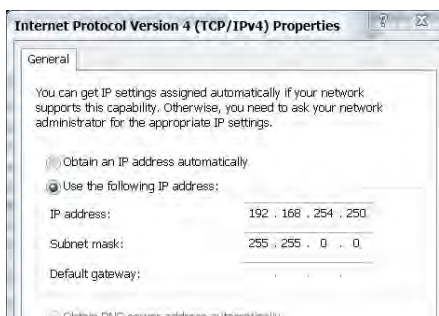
Internet Protocol Version 4 (TCP/IPv4) Properties

General

You can get IP settings assigned automatically if your network supports this capability. Otherwise, you need to ask your network administrator for the appropriate IP settings.

Obtain an IP address automatically

Use the following IP address:

IP address: 192 . 168 . 254 . 250

Subnet mask: 255 . 255 . 0 . 0

Default gateway: . . .

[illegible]